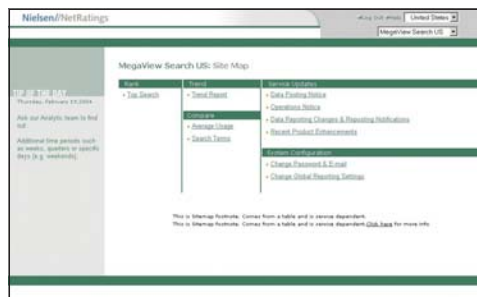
Nielsen//NetRatings

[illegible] United States

MegaView Search US

MegaView Search US: Site Map

TIP OF THE DAY

Thursday, February 19, 2004

Ask our Analytic team to find out

Additional time periods such as weeks, quarters or specific days (e.g. weekends).

Rank

• Top Search

Trend

• Trend Report

Compare

• Average Usage

• Search Terms

Service Updates

• Data Posting Notice

• Operations Notice

• Data Reporting Changes & Reporting Notifications

• Recent Product Enhancements

System Configuration

• Change Password & E-mail

• Change Global Reporting Settings

This is Sitemap Footnote. Comes from a table and is service dependent.

This is Sitemap Footnote. Comes from a table and is service dependent. Click here for more info.